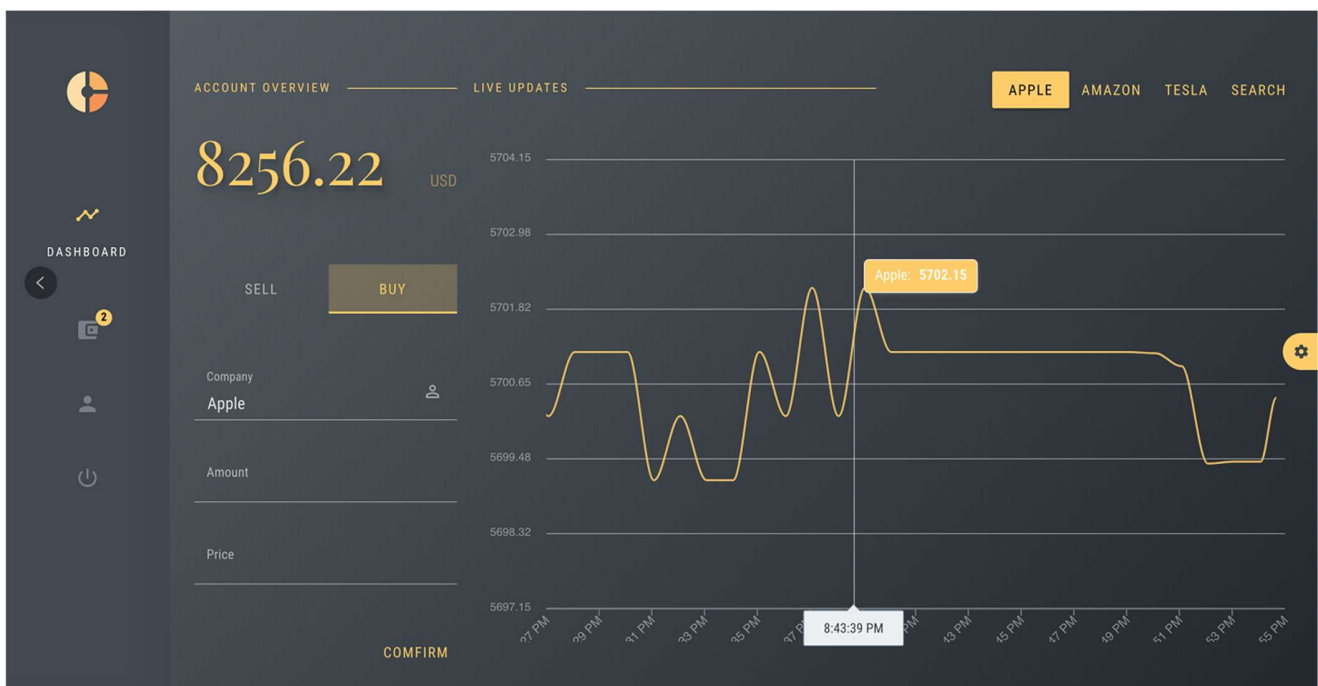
ACCOUNT OVERVIEW
LIVE UPDATES
APPLE AMAZON TESLA SEARCH

8256.22 USD

DASHBOARD

SELL BUY

2

Company
Apple

Amount

Price

COMFIRM

5704.15
5702.98
5701.82
5700.65
5699.48
5698.32
5697.15

Apple: 5702.15

8:43:39 PM

27 PM 29 PM 31 PM 33 PM 35 PM 37 PM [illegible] PM 43 PM 45 PM 47 PM 49 PM 51 PM 53 PM 55 PM